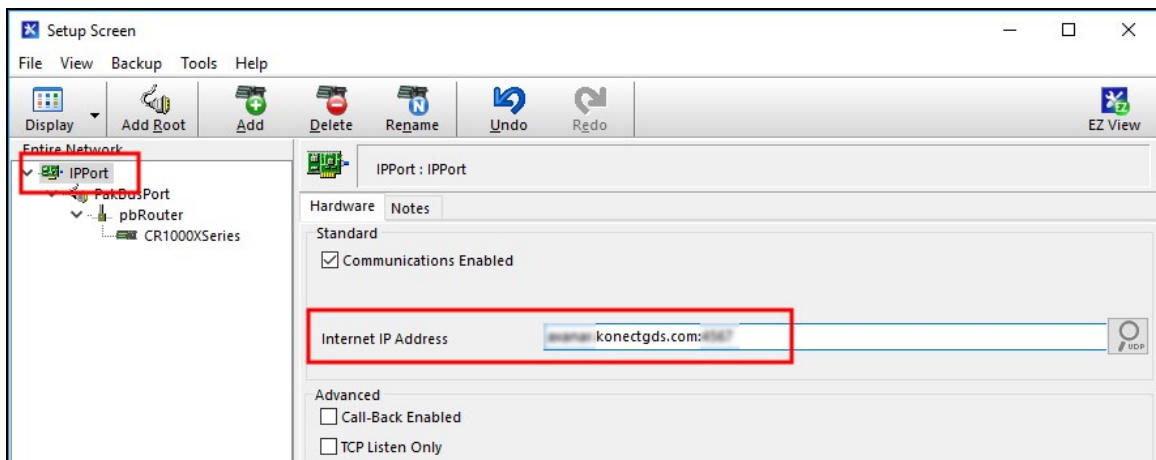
Setup Screen

File View Backup Tools Help

Display Add Root Add Delete Rename Undo Redo EZ View

Entire Network
IPPort
PakBusPort
pbRouter
CR1000XSeries

IPPort : IPPort

Hardware Notes

Standard

Communications Enabled

Internet IP Address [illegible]konectgds.com:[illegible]

UDP

Advanced

Call-Back Enabled

TCP Listen Only